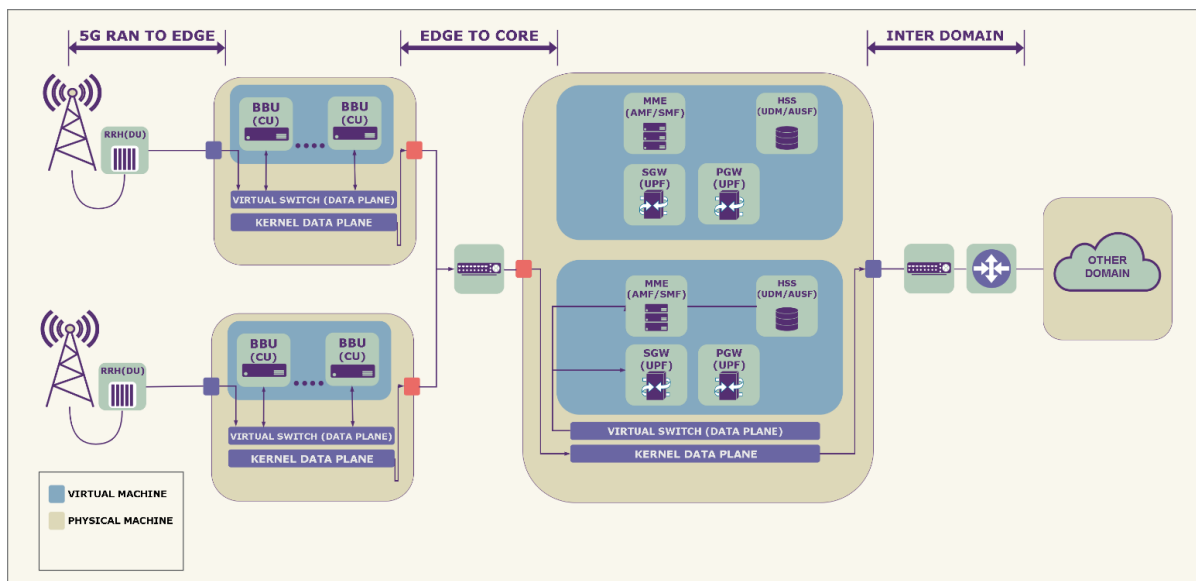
5G RAN TO EDGE

EDGE TO CORE

INTER DOMAIN

RRH(DU)

BBU (CU)

BBU (CU)

VIRTUAL SWITCH (DATA PLANE)

KERNEL DATA PLANE

RRH(DU)

BBU (CU)

BBU (CU)

VIRTUAL SWITCH (DATA PLANE)

KERNEL DATA PLANE

MME (AMF/SMF)

HSS (UDM/AUSF)

SGW (UPF)

PGW (UPF)

MME (AMF/SMF)

HSS (UDM/AUSF)

SGW (UPF)

PGW (UPF)

VIRTUAL SWITCH (DATA PLANE)

KERNEL DATA PLANE

OTHER DOMAIN

VIRTUAL MACHINE

PHYSICAL MACHINE